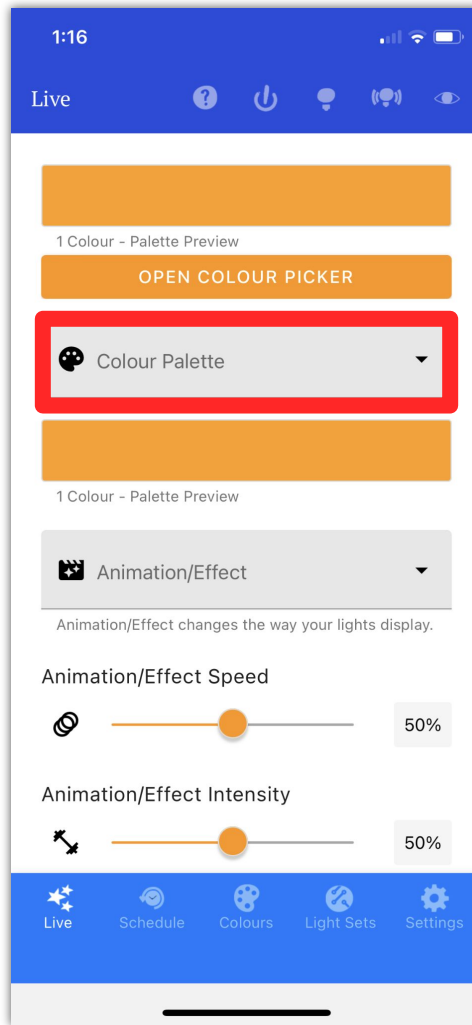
1:16

Live

1 Colour - Palette Preview

OPEN COLOUR PICKER

Colour Palette

1 Colour - Palette Preview

Animation/Effect

Animation/Effect changes the way your lights display.

Animation/Effect Speed

50%

Animation/Effect Intensity

50%

Live Schedule Colours Light Sets Settings